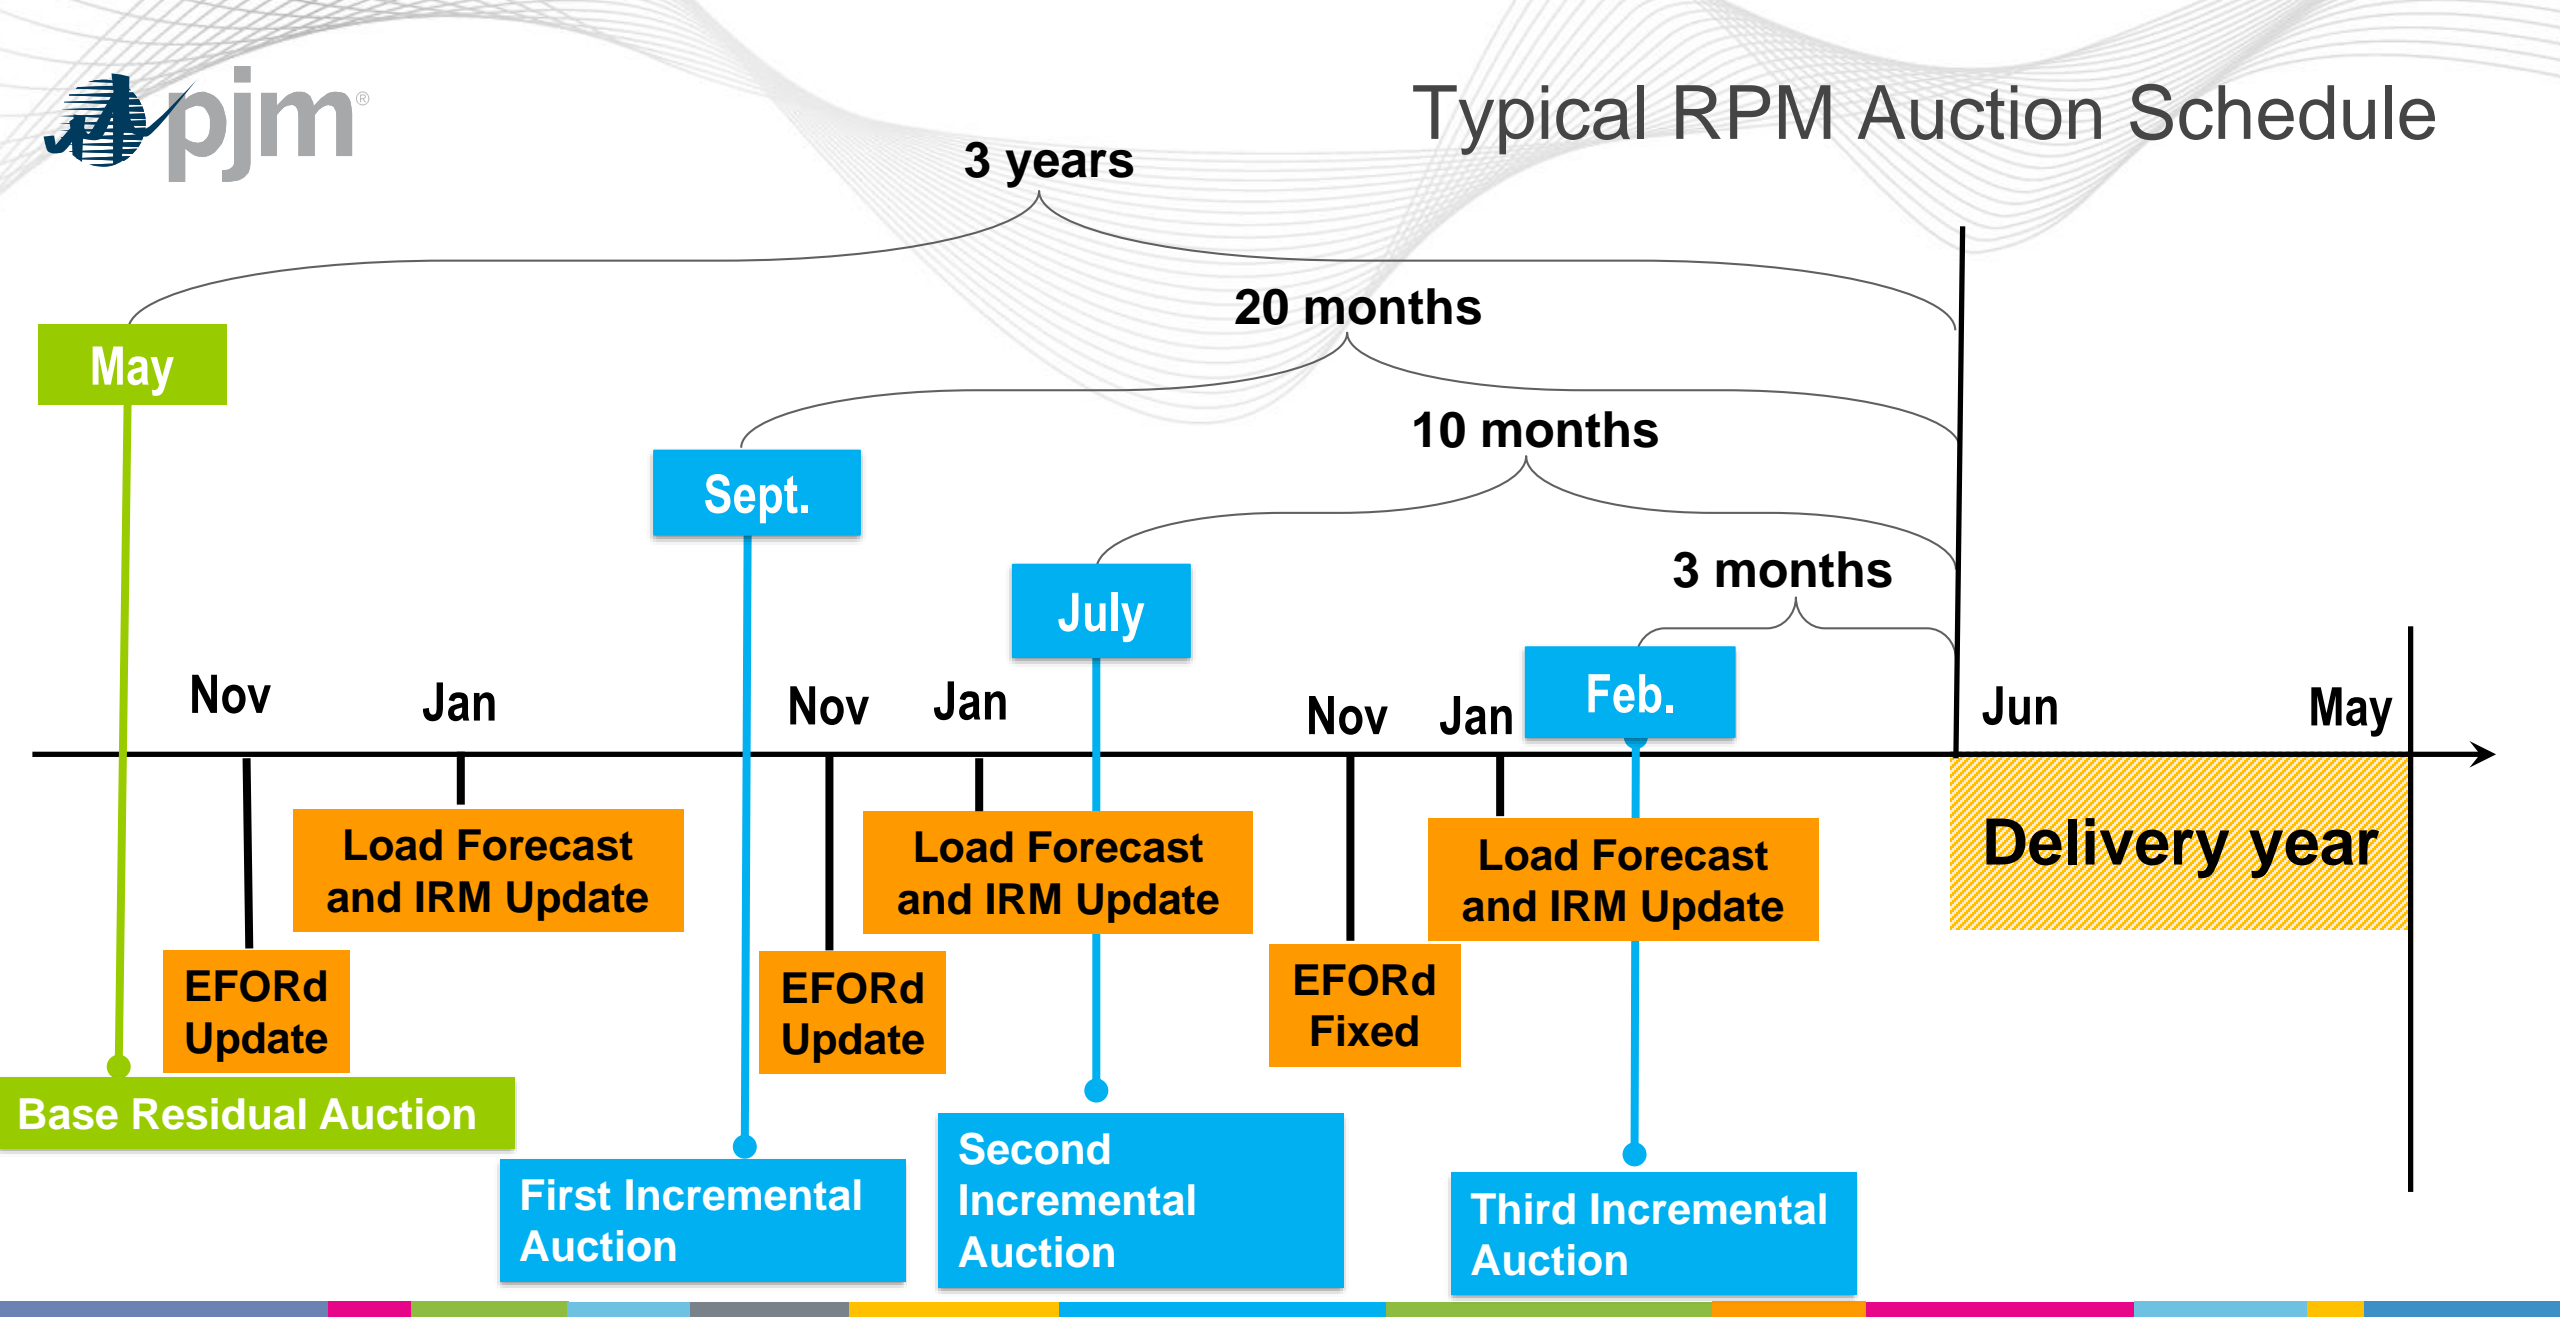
pjm®

Typical RPM Auction Schedule

3 years

20 months

10 months

3 months

May

Sept.

July

Feb.

Nov

Jan

Nov

Jan

Nov

Jan

Jun

May

Load Forecast and IRM Update

Load Forecast and IRM Update

Load Forecast and IRM Update

Delivery year

EFORd Update

EFORd Update

EFORd Fixed

Base Residual Auction

First Incremental Auction

Second Incremental Auction

Third Incremental Auction